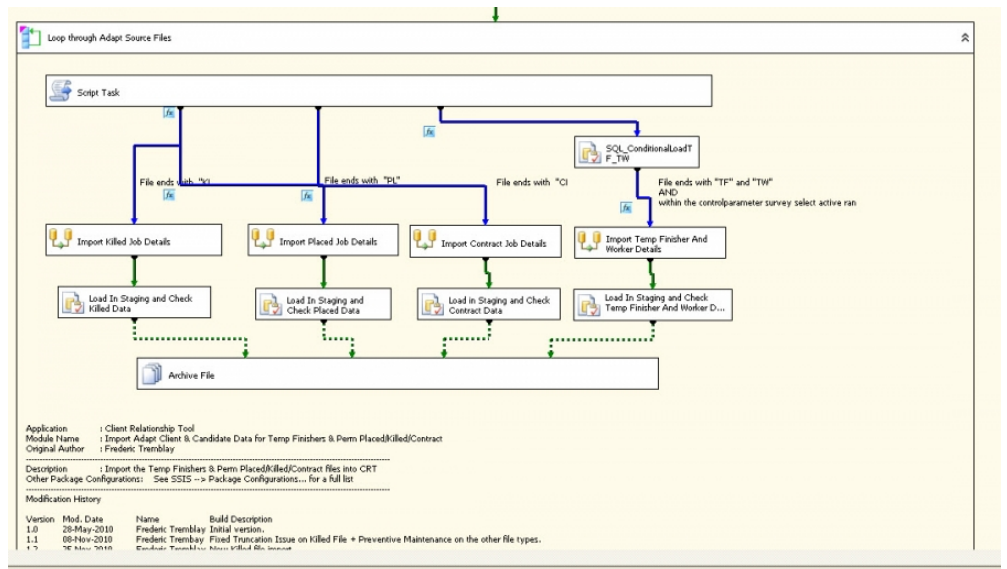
Loop through Adapt Source Files

Script Task

fx

fx

SQL_ConditionalLoadTF_TW

File ends with "KI

fx

File ends with "PL"

fx

File ends with "CI

File ends with "TF" and "TW"
AND
within the controlparameter survey select active ran

fx

Import Killed Job Details

Import Placed Job Details

Import Contract Job Details

Import Temp Finisher And Worker Details

Load In Staging and Check Killed Data

Load In Staging and Check Placed Data

Load in Staging and Check Contract Data

Load In Staging and Check Temp Finisher And Worker D...

Archive File

Application : Client Relationship Tool
Module Name : Import Adapt Client & Candidate Data for Temp Finishers & Perm Placed/Killed/Contract
Original Author : Frederic Tremblay

Description : Import the Temp Finishers & Perm Placed/Killed/Contract files into CRT
Other Package Configurations: See SSIS --> Package Configurations... for a full list

Modification History

| Version | Mod. Date | Name | Build Description |
|---|---|---|---|
| 1.0 | 28-May-2010 | Frederic Tremblay | Initial version. |
| 1.1 | 08-Nov-2010 | Frederic Tremblay | Fixed Truncation Issue on Killed File + Preventive Maintenance on the other file types. |
| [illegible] | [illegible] | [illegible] | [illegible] |